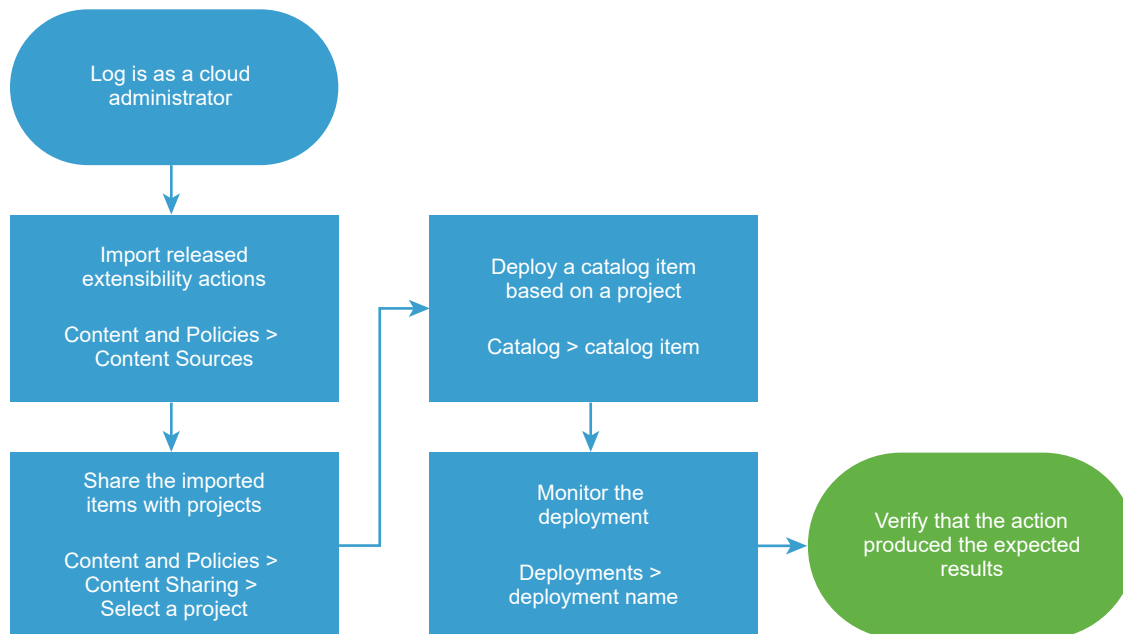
Log is as a cloud administrator

Import released extensibility actions

Content and Policies > Content Sources

Share the imported items with projects

Content and Policies > Content Sharing > Select a project

Deploy a catalog item based on a project

Catalog > catalog item

Monitor the deployment

Deployments > deployment name

Verify that the action produced the expected results